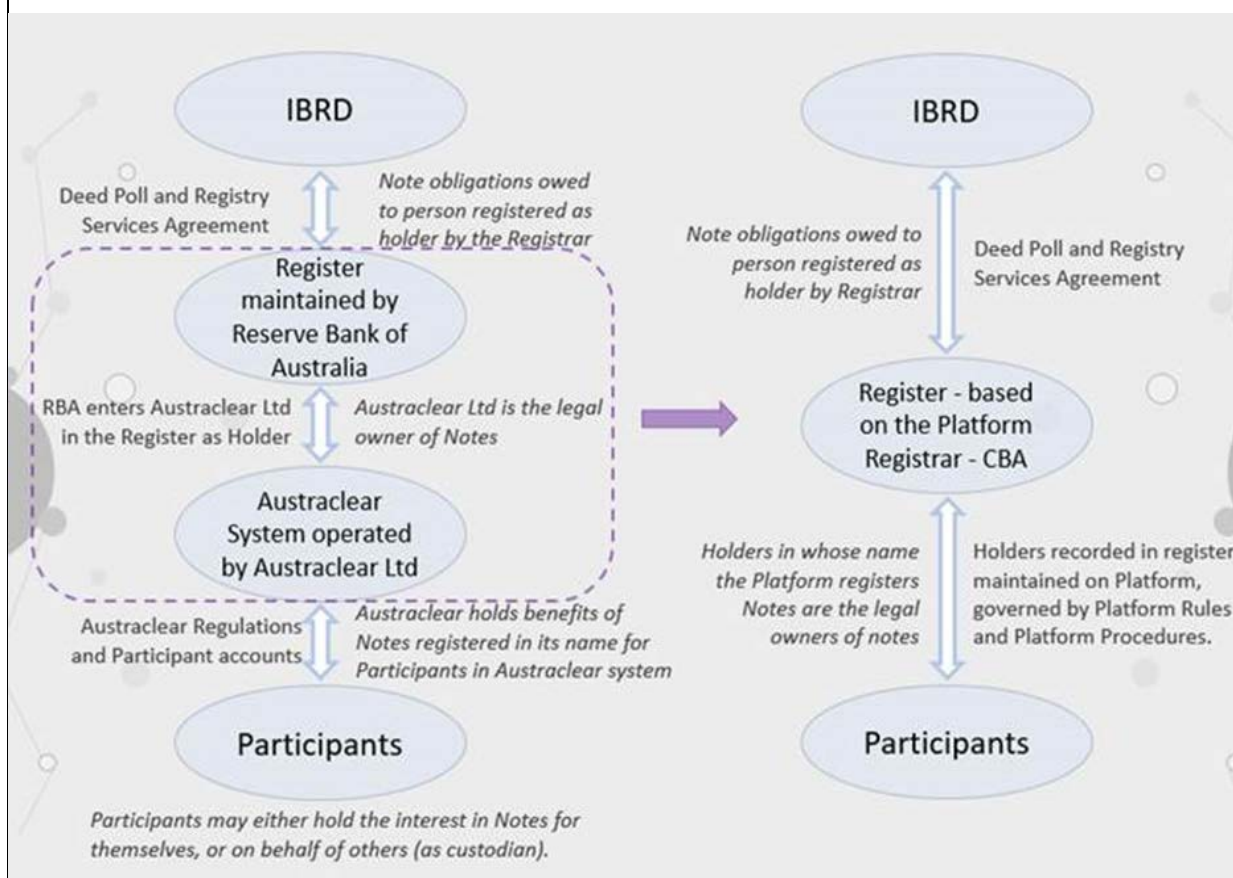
IBRD

Deed Poll and Registry Services Agreement

Note obligations owed to person registered as holder by the Registrar

Register maintained by Reserve Bank of Australia

RBA enters Austraclear Ltd in the Register as Holder

Austraclear Ltd is the legal owner of Notes

Austraclear System operated by Austraclear Ltd

Austraclear Regulations and Participant accounts

Austraclear holds benefits of Notes registered in its name for Participants in Austraclear system

Participants

Participants may either hold the interest in Notes for themselves, or on behalf of others (as custodian).

IBRD

Note obligations owed to person registered as holder by Registrar

Deed Poll and Registry Services Agreement

Register - based on the Platform Registrar - CBA

Holders in whose name the Platform registers Notes are the legal owners of notes

Holders recorded in register maintained on Platform, governed by Platform Rules and Platform Procedures.

Participants